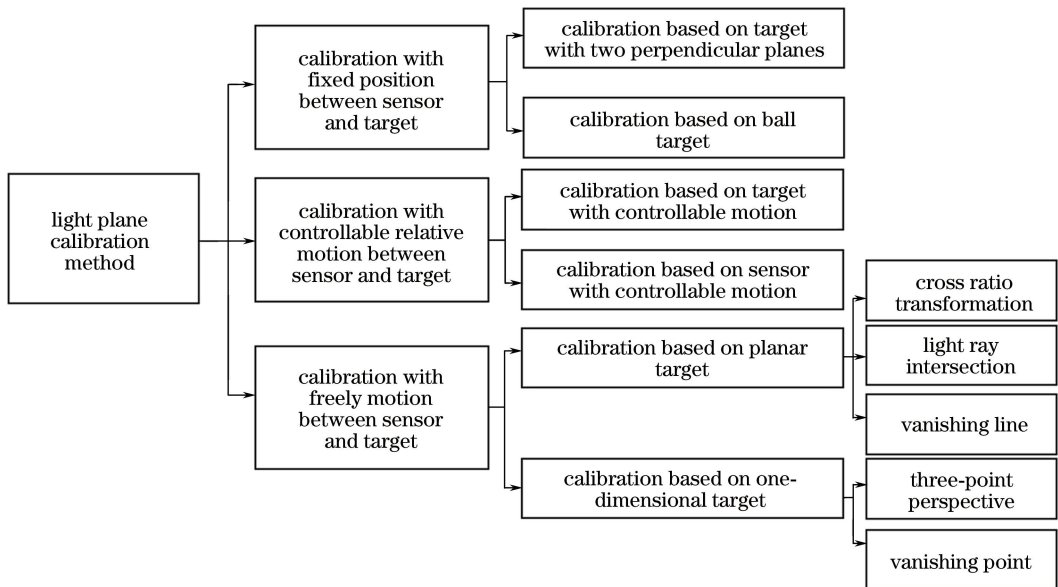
light plane calibration method

calibration with fixed position between sensor and target

calibration based on target with two perpendicular planes

calibration based on ball target

calibration with controllable relative motion between sensor and target

calibration based on target with controllable motion

calibration based on sensor with controllable motion

calibration with freely motion between sensor and target

calibration based on planar target

cross ratio transformation

light ray intersection

vanishing line

calibration based on one-dimensional target

three-point perspective

vanishing point